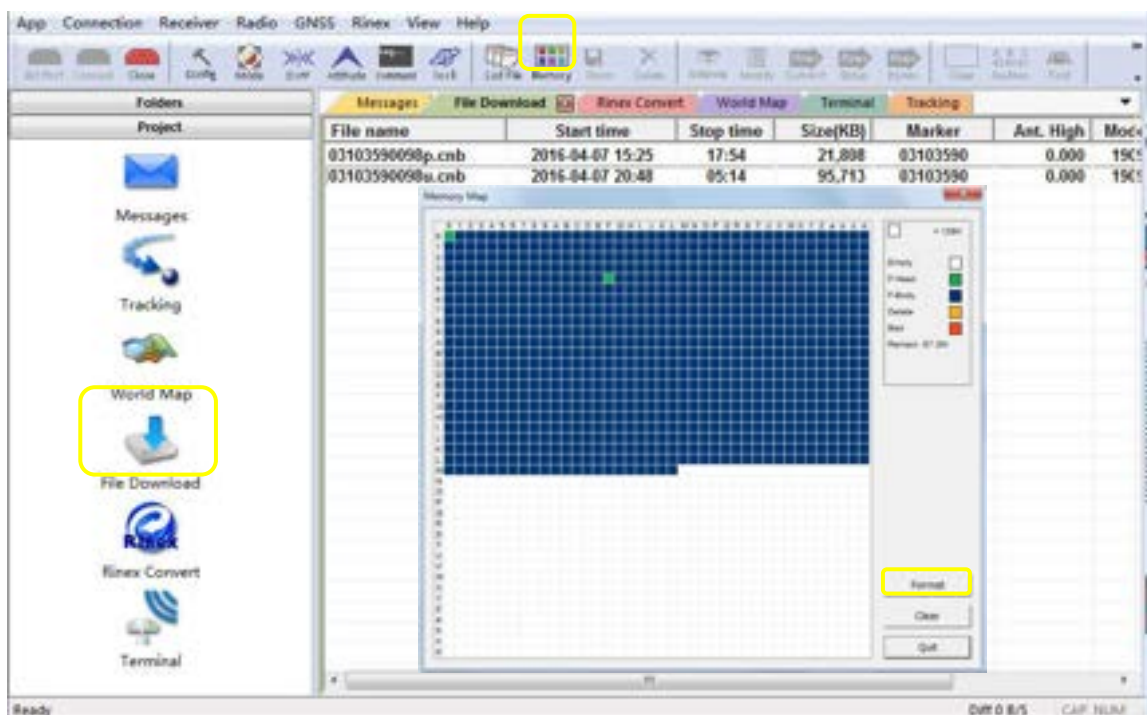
App Connection Receiver Radio GNSS Rinex View Help

Close Config Mode Attitude Command Tech List File Memory

Folders
Project

Messages
Tracking
World Map
File Download
Rinex Convert
Terminal

Messages File Download Rinex Convert World Map Terminal Tracking

| File name | Start time | Stop time | Size(KB) | Marker | Ant. High | Mod |
|---|---|---|---|---|---|---|
| 03103590098p.cnb | 2016-04-07 15:25 | 17:54 | 21,808 | 03103590 | 0.000 | 19 |
| 03103590098u.cnb | 2016-04-07 20:48 | 05:14 | 95,713 | 03103590 | 0.000 | 19 |

Memory Map

Empty
P-Head
P-Body
Delete
Bad
Remain: 67.0%

Format
Clear
Quit

Ready
Diff 0 8/5 CAP NUM